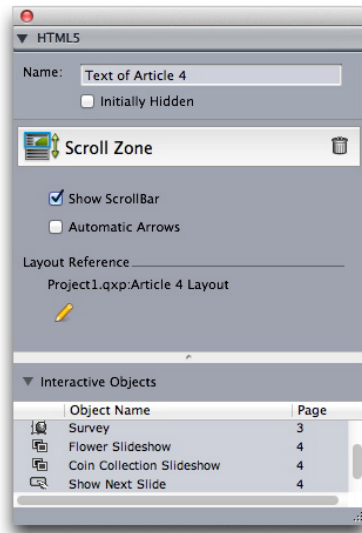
▼ HTML5

Name: Text of Article 4

Initially Hidden

Scroll Zone

Show ScrollBar

Automatic Arrows

Layout Reference

Project1.qxp:Article 4 Layout

▼ Interactive Objects

| Object Name | Page |
|---|---|
| Survey | 3 |
| Flower Slideshow | 4 |
| Coin Collection Slideshow | 4 |
| Show Next Slide | 4 |